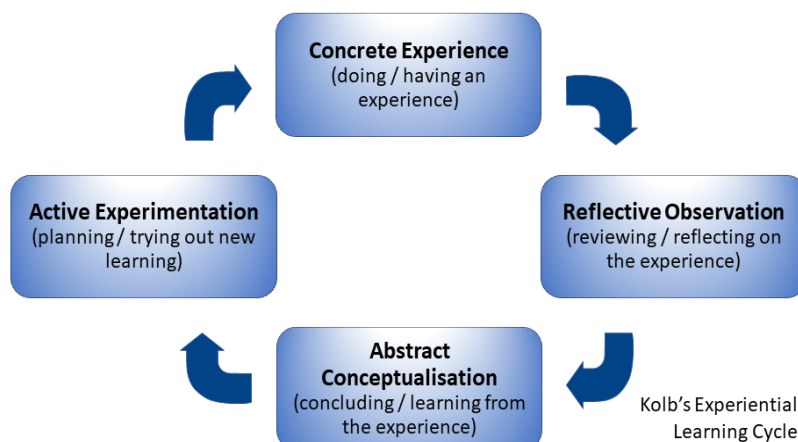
**Concrete Experience**
(doing / having an experience)

**Reflective Observation**
(reviewing / reflecting on the experience)

**Abstract Conceptualisation**
(concluding / learning from the experience)

**Active Experimentation**
(planning / trying out new learning)

Kolb's Experiential Learning Cycle